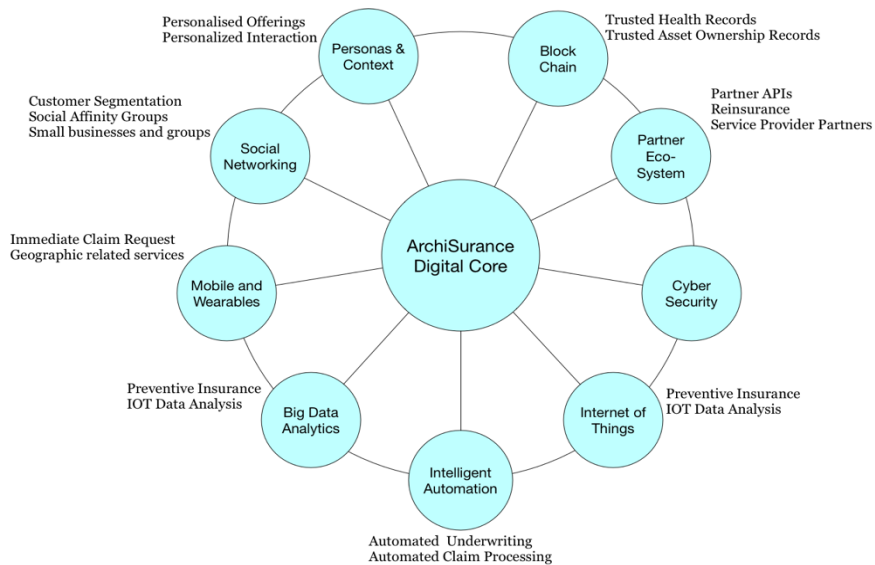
Personalised Offerings
Personalized Interaction

Personas & Context

Block Chain

Trusted Health Records
Trusted Asset Ownership Records

Customer Segmentation
Social Affinity Groups
Small businesses and groups

Social Networking

Partner APIs
Reinsurance
Service Provider Partners

Partner Eco-System

ArchiSurance Digital Core

Immediate Claim Request
Geographic related services

Mobile and Wearables

Cyber Security

Preventive Insurance
IOT Data Analysis

Big Data Analytics

Internet of Things

Preventive Insurance
IOT Data Analysis

Intelligent Automation

Automated Underwriting
Automated Claim Processing